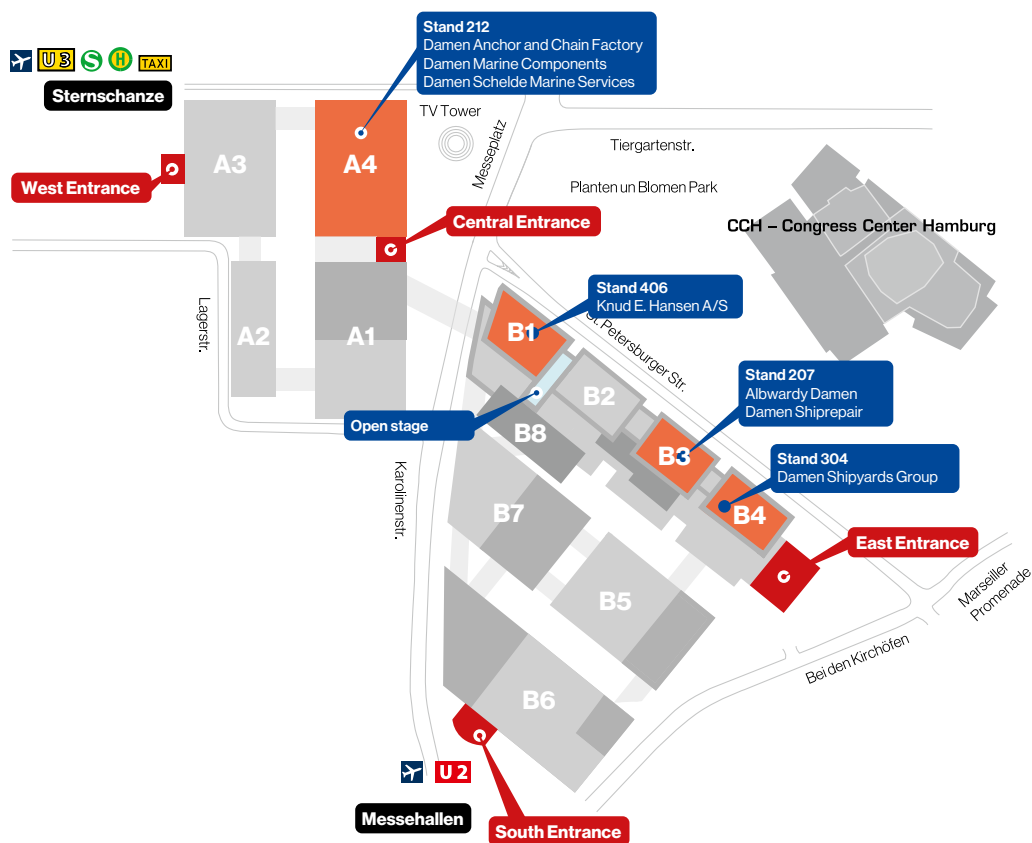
U3 S H TAXI
Sternschanze

Stand 212
Damen Anchor and Chain Factory
Damen Marine Components
Damen Schelde Marine Services

TV Tower
Messeplatz
Tiergartenstr.
Planten un Blomen Park
CCH – Congress Center Hamburg

A3
A4
West Entrance
Central Entrance
A2
A1
Lagerstr.

Stand 406
Knud E. Hansen A/S

B1
St. Petersburger Str.
B2
Open stage
B8

Stand 207
Albwardy Damen
Damen Shiprepair

B3

Stand 304
Damen Shipyards Group

B4
B7
Karolinenstr.
East Entrance
B5
Marseiller Promenade
Bei den Kirchöfen
B6
U 2
Messehallen
South Entrance